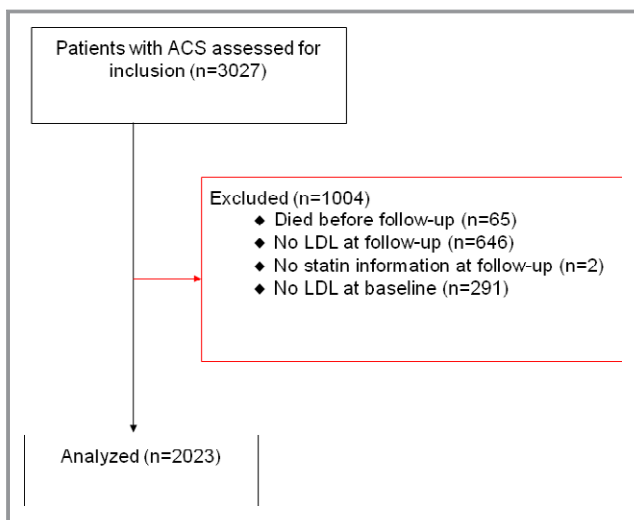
Patients with ACS assessed for inclusion (n=3027)

Excluded (n=1004)
- Died before follow-up (n=65)
- No LDL at follow-up (n=646)
- No statin information at follow-up (n=2)
- No LDL at baseline (n=291)

Analyzed (n=2023)